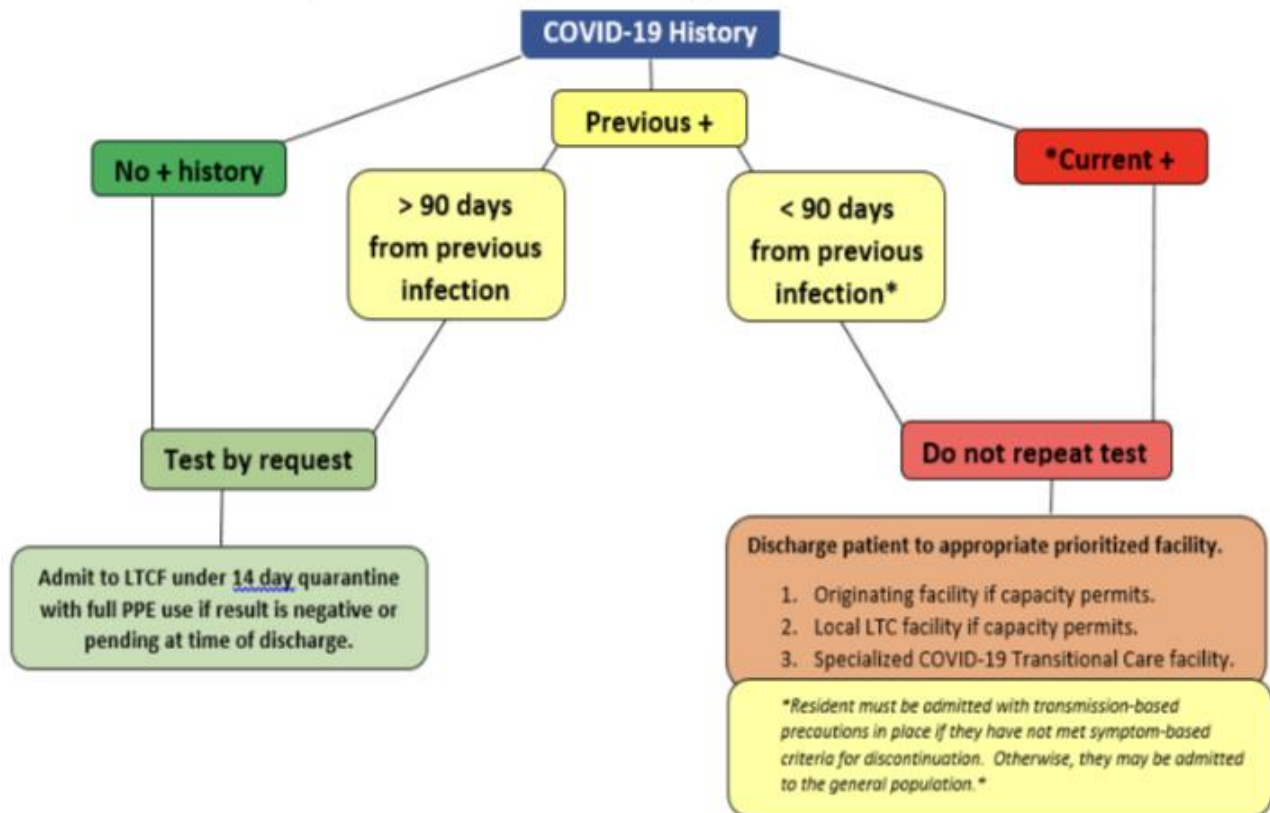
COVID-19 History

No + history

Previous +

*Current +

> 90 days from previous infection

< 90 days from previous infection*

Test by request

Do not repeat test

Admit to LTCF under 14 day quarantine with full PPE use if result is negative or pending at time of discharge.

Discharge patient to appropriate prioritized facility.

1. Originating facility if capacity permits.
2. Local LTC facility if capacity permits.
3. Specialized COVID-19 Transitional Care facility.

*Resident must be admitted with transmission-based precautions in place if they have not met symptom-based criteria for discontinuation. Otherwise, they may be admitted to the general population.*